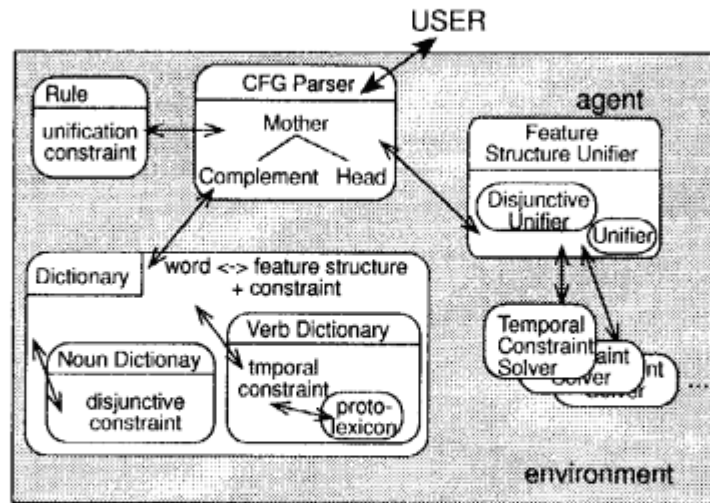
USER

agent

Rule

unification constraint

CFG Parser

Mother

Complement Head

Feature Structure Unifier

Disjunctive Unifier

Unifier

Dictionary

word <-> feature structure + constraint

Verb Dictionary

Noun Dictionay

disjunctive constraint

tmporal constraint

proto-lexicon

Temporal Constraint Solver

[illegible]aint Solver

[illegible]nt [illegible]

...

environment